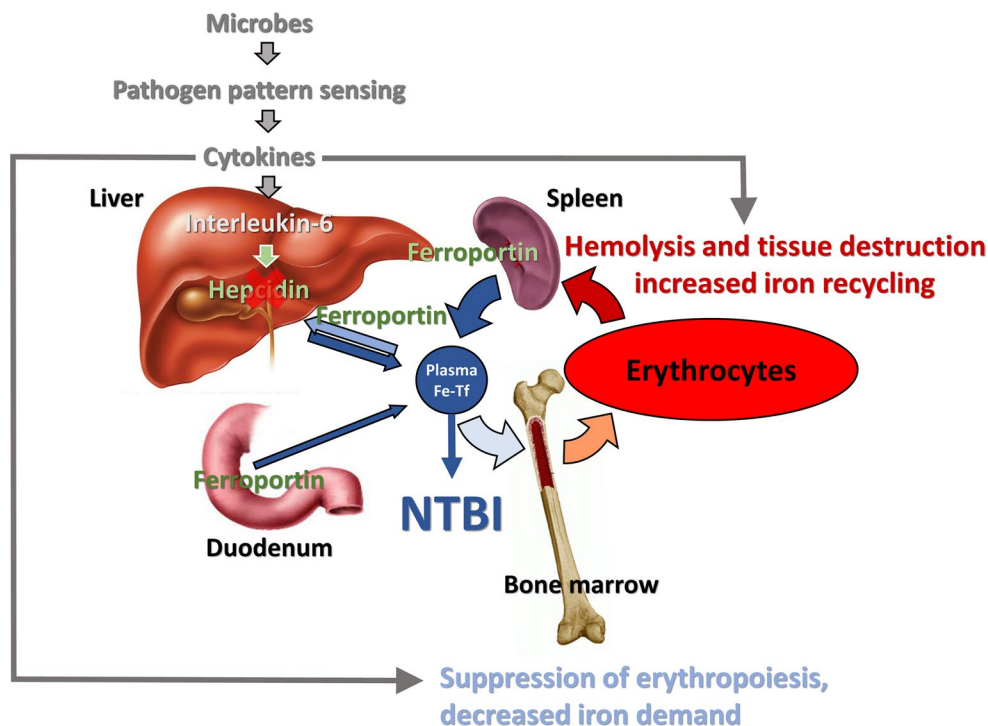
Microbes

Pathogen pattern sensing

Cytokines

Liver

Interleukin-6

Hepcidin

Ferroportin

Spleen

Ferroportin

Hemolysis and tissue destruction increased iron recycling

Plasma Fe-Tf

Erythrocytes

Ferroportin

NTBI

Duodenum

Bone marrow

Suppression of erythropoiesis, decreased iron demand